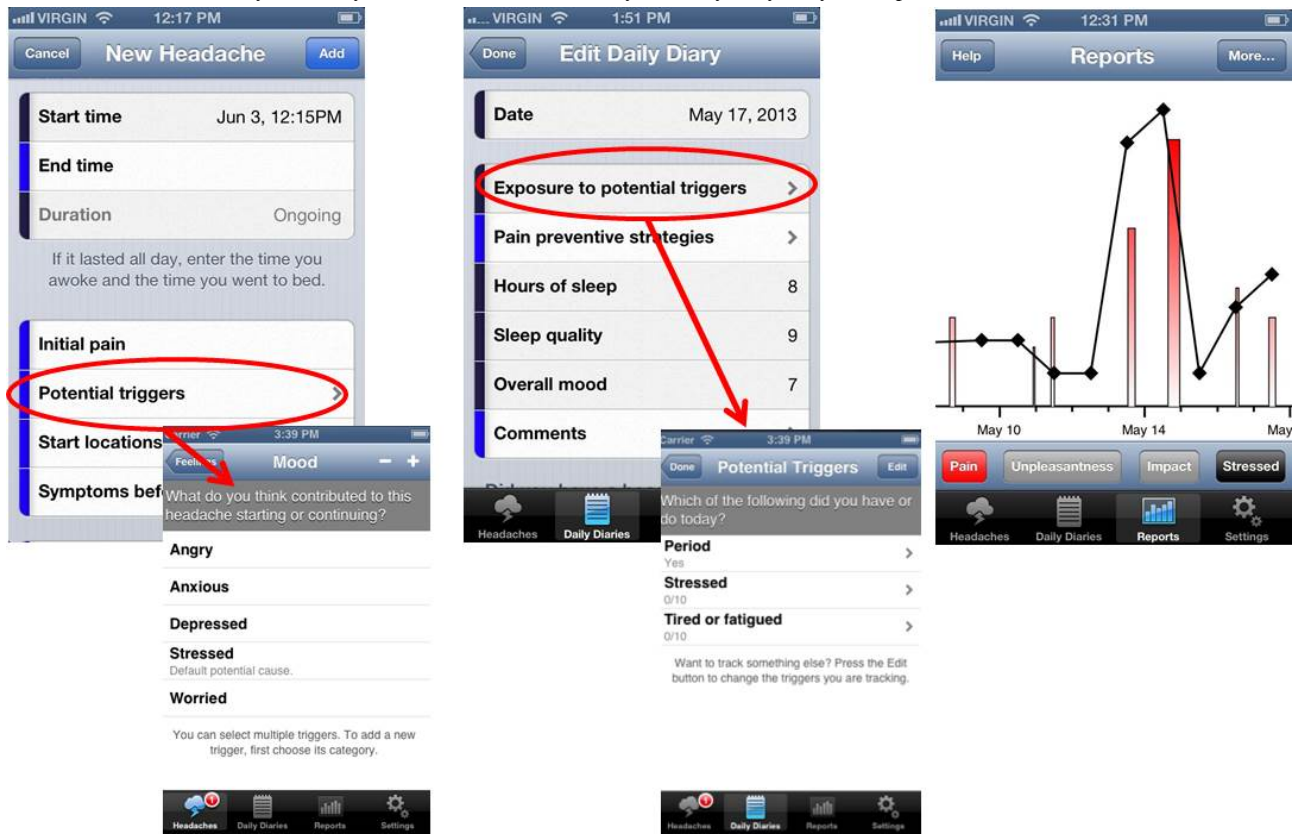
VIRGIN 12:17 PM

Cancel New Headache Add

Start time Jun 3, 12:15PM

End time

Duration Ongoing

If it lasted all day, enter the time you awoke and the time you went to bed.

Initial pain

Potential triggers

Start locations

Symptoms bef

Carrier 3:39 PM

Feelings Mood − +

What do you think contributed to this headache starting or continuing?

Angry

Anxious

Depressed

Stressed
Default potential cause.

Worried

You can select multiple triggers. To add a new trigger, first choose its category.

Headaches Daily Diaries Reports Settings

VIRGIN 1:51 PM

Done Edit Daily Diary

Date May 17, 2013

Exposure to potential triggers

Pain preventive strategies

Hours of sleep 8

Sleep quality 9

Overall mood 7

Comments

Headaches Daily Diaries

Carrier 3:39 PM

Done Potential Triggers Edit

Which of the following did you have or do today?

Period
Yes

Stressed
0/10

Tired or fatigued
0/10

Want to track something else? Press the Edit button to change the triggers you are tracking.

Headaches Daily Diaries Reports Settings

VIRGIN 12:31 PM

Help Reports More...

May 10 May 14 May

Pain Unpleasantness Impact Stressed

Headaches Daily Diaries Reports Settings